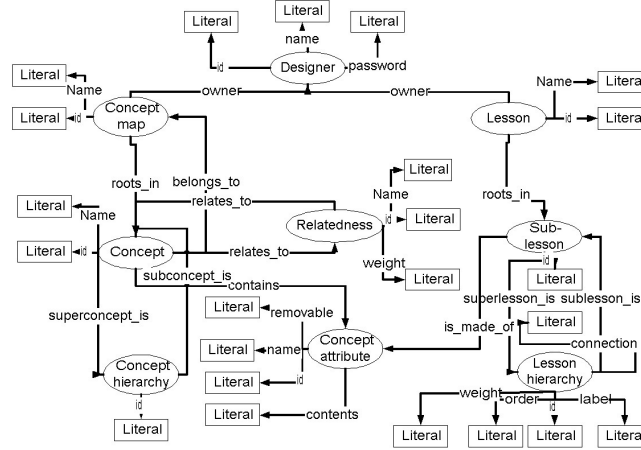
Literal
Literal
Literal
name
id
Designer
password
Literal
Name
Literal
id
Concept map
owner
owner
Name
Literal
Lesson
id
Literal
roots_in
belongs_to
Literal
Name
Literal
relates_to
Relatedness
id
Literal
roots_in
Literal
id
Concept
relates_to
Sub-lesson
weight
Literal
subconcept_is
id
Literal
contains
superlesson_is
sublesson_is
Literal
removable
superconcept_is
is_made_of
Literal
Literal
name
Concept attribute
connection
Concept hierarchy
Literal
id
Lesson hierarchy
id
Literal
contents
weight
order
id
label
Literal
Literal
Literal
Literal
Literal